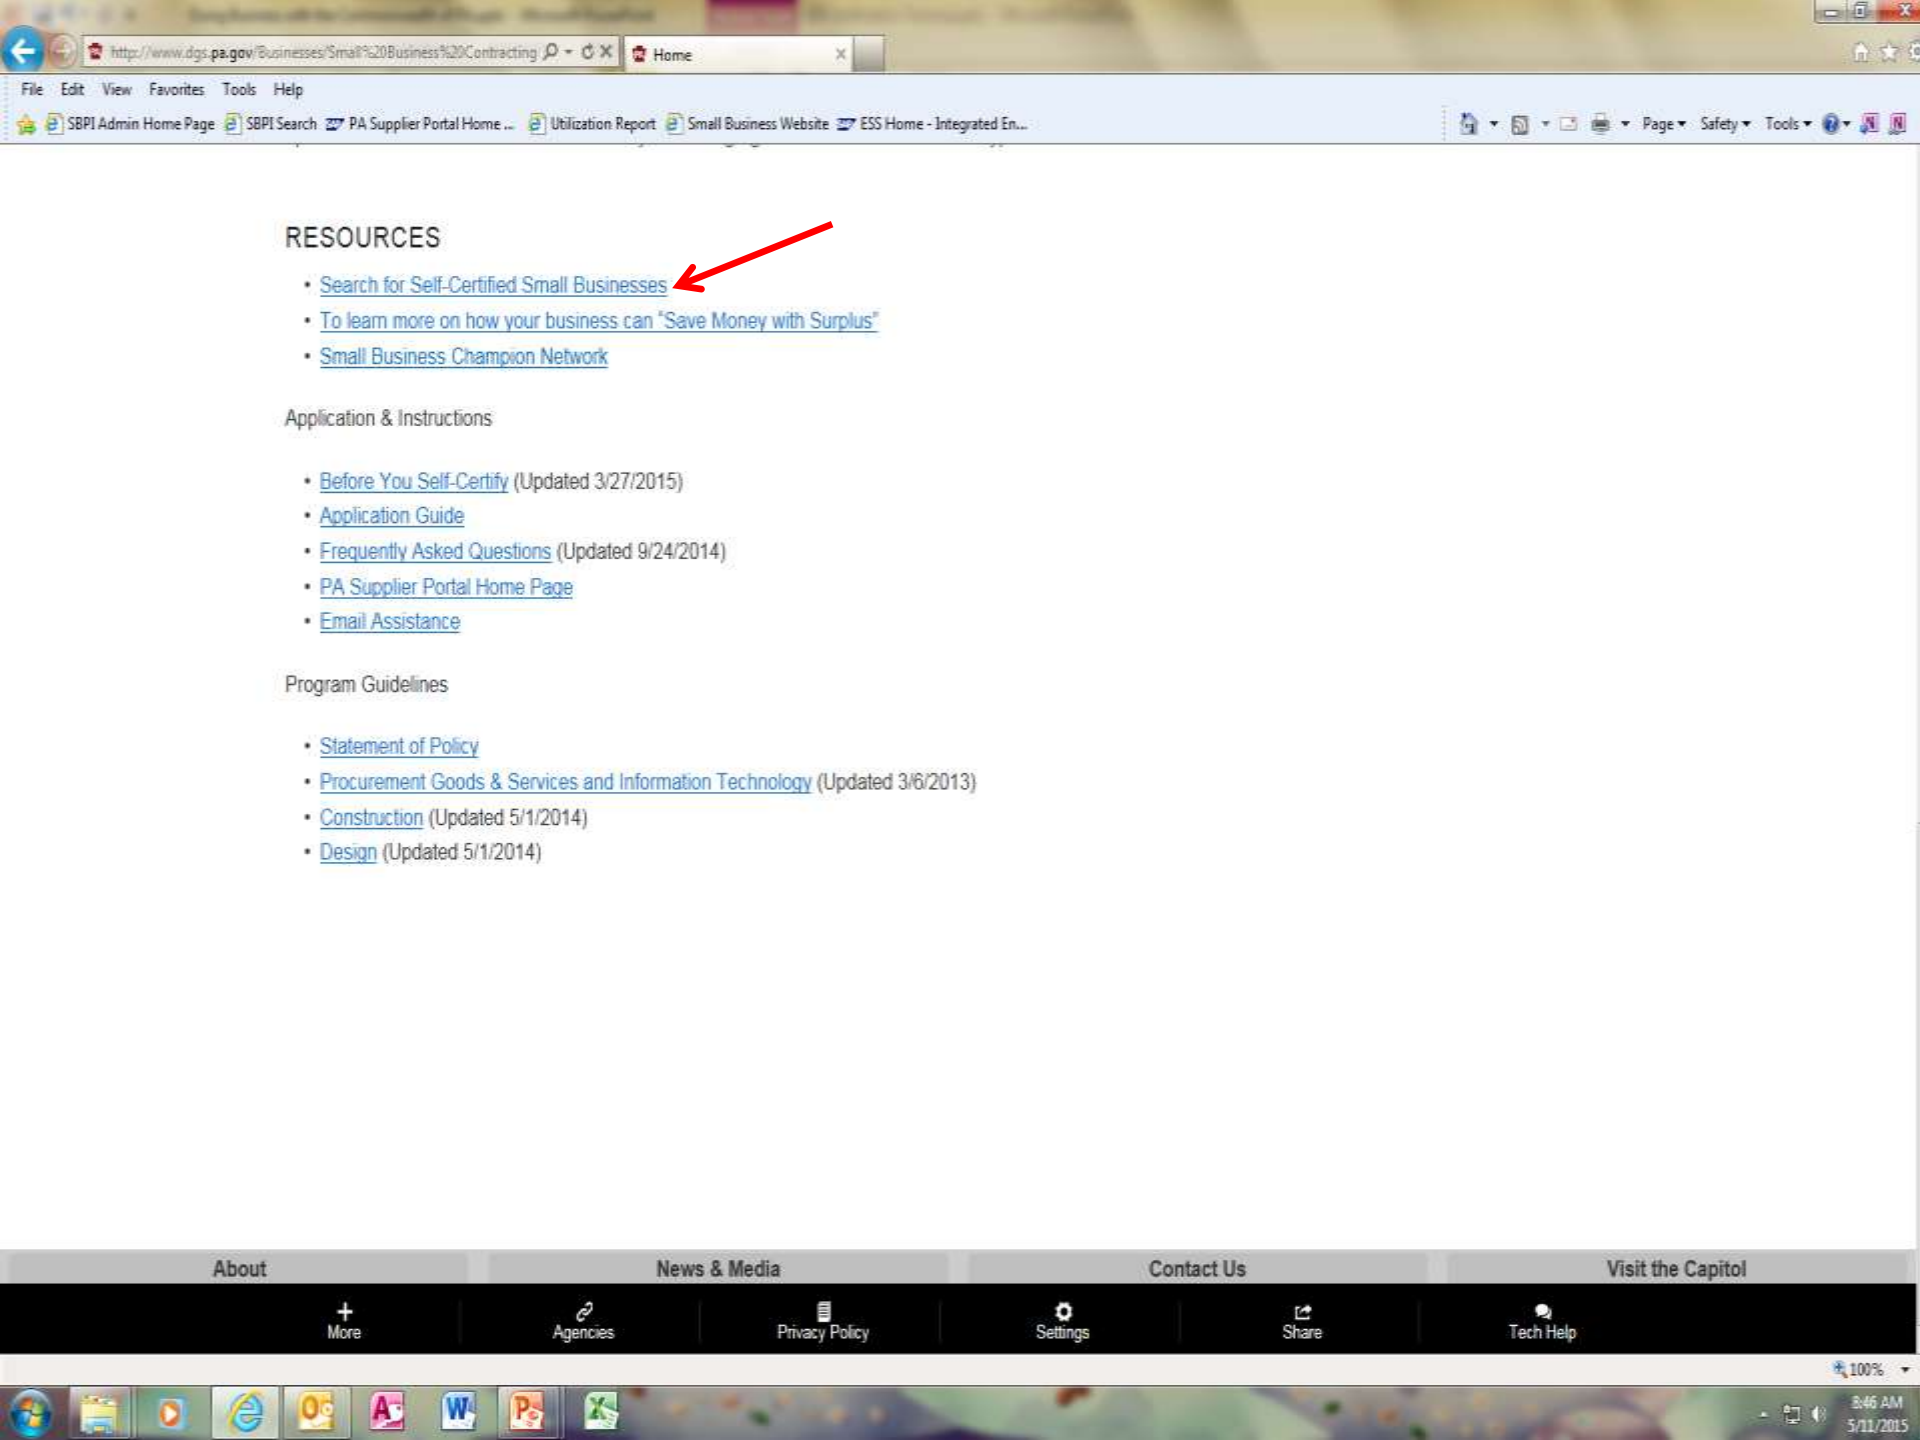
http://www.dgs.pa.gov/Businesses/Small%20Business%20Contracting

Home

File Edit View Favorites Tools Help

SBPI Admin Home Page SBPI Search PA Supplier Portal Home ... Utilization Report Small Business Website ESS Home - Integrated En...

Page ▾ Safety ▾ Tools ▾

RESOURCES

• Search for Self-Certified Small Businesses
• To learn more on how your business can "Save Money with Surplus"
• Small Business Champion Network

Application & Instructions

• Before You Self-Certify (Updated 3/27/2015)
• Application Guide
• Frequently Asked Questions (Updated 9/24/2014)
• PA Supplier Portal Home Page
• Email Assistance

Program Guidelines

• Statement of Policy
• Procurement Goods & Services and Information Technology (Updated 3/6/2013)
• Construction (Updated 5/1/2014)
• Design (Updated 5/1/2014)

About News & Media Contact Us Visit the Capitol

More Agencies Privacy Policy Settings Share Tech Help

100%

8:46 AM
5/11/2015